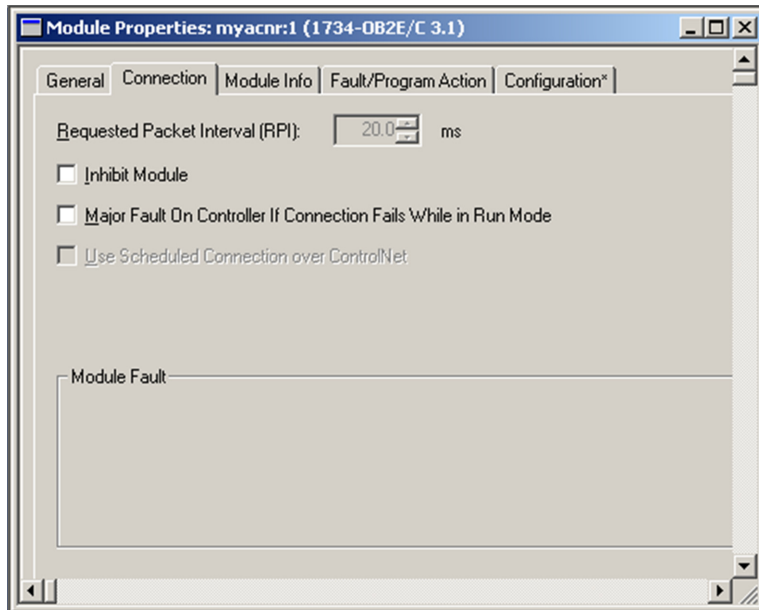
Module Properties: myacnr:1 (1734-OB2E/C 3.1)

General | Connection | Module Info | Fault/Program Action | Configuration*

Requested Packet Interval (RPI): 20.0 ms

Inhibit Module

Major Fault On Controller If Connection Fails While in Run Mode

Use Scheduled Connection over ControlNet

Module Fault